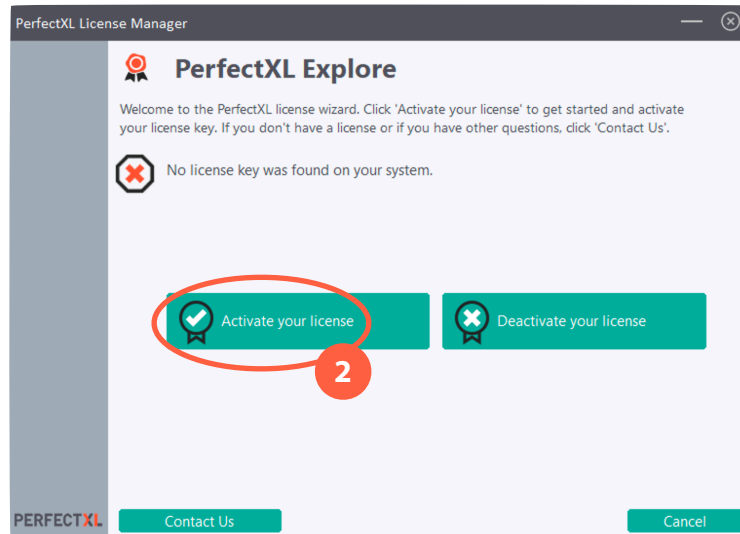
PerfectXL License Manager

PerfectXL Explore

Welcome to the PerfectXL license wizard. Click 'Activate your license' to get started and activate your license key. If you don't have a license or if you have other questions, click 'Contact Us'.

No license key was found on your system.

Activate your license

Deactivate your license

2

PERFECTXL

Contact Us

Cancel